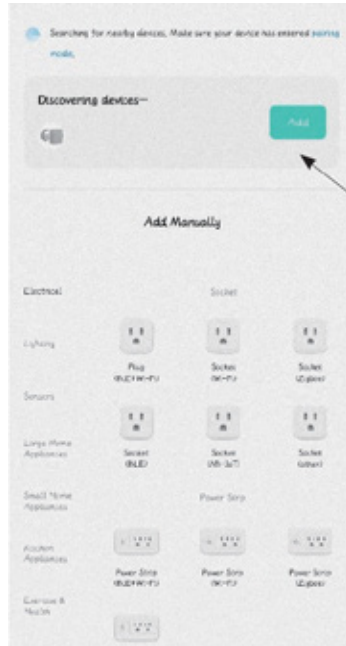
Searching for nearby devices. Make sure your device has entered pairing mode.

Discovering devices...

Add

Add Manually

Electrical

Lighting

Sensors

Large Home Appliances

Small Home Appliances

Kitchen Appliances

Exercise & Health

Socket

Plug (BLE+Wi-Fi)

Socket (Wi-Fi)

Socket (Zigbee)

Socket (BLE)

Socket (NB-IoT)

Socket (other)

Power Strip

Power Strip (BLE+Wi-Fi)

Power Strip (Wi-Fi)

Power Strip (Zigbee)